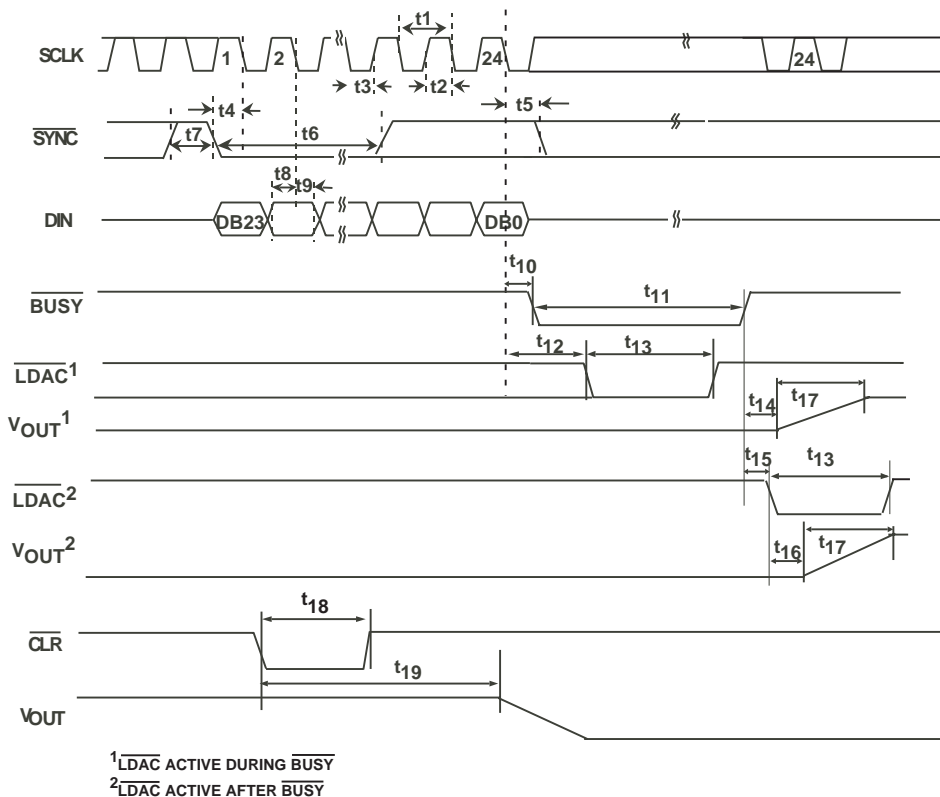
SCLK
1
2
24
24
t1
t3
t2
$\overline{SYNC}$
t4
t7
t6
t5
DIN
t8
t9
DB23
DB0
$\overline{BUSY}$
$t_{10}$
$t_{11}$
$\overline{LDAC}^1$
$t_{12}$
$t_{13}$
$V_{OUT}^1$
$t_{14}$
$t_{17}$
$\overline{LDAC}^2$
$t_{15}$
$t_{13}$
$V_{OUT}^2$
$t_{16}$
$t_{17}$
$\overline{CLR}$
$t_{18}$
$t_{19}$
$V_{OUT}$

$^1\overline{LDAC}$ ACTIVE DURING $\overline{BUSY}$
$^2\overline{LDAC}$ ACTIVE AFTER $\overline{BUSY}$